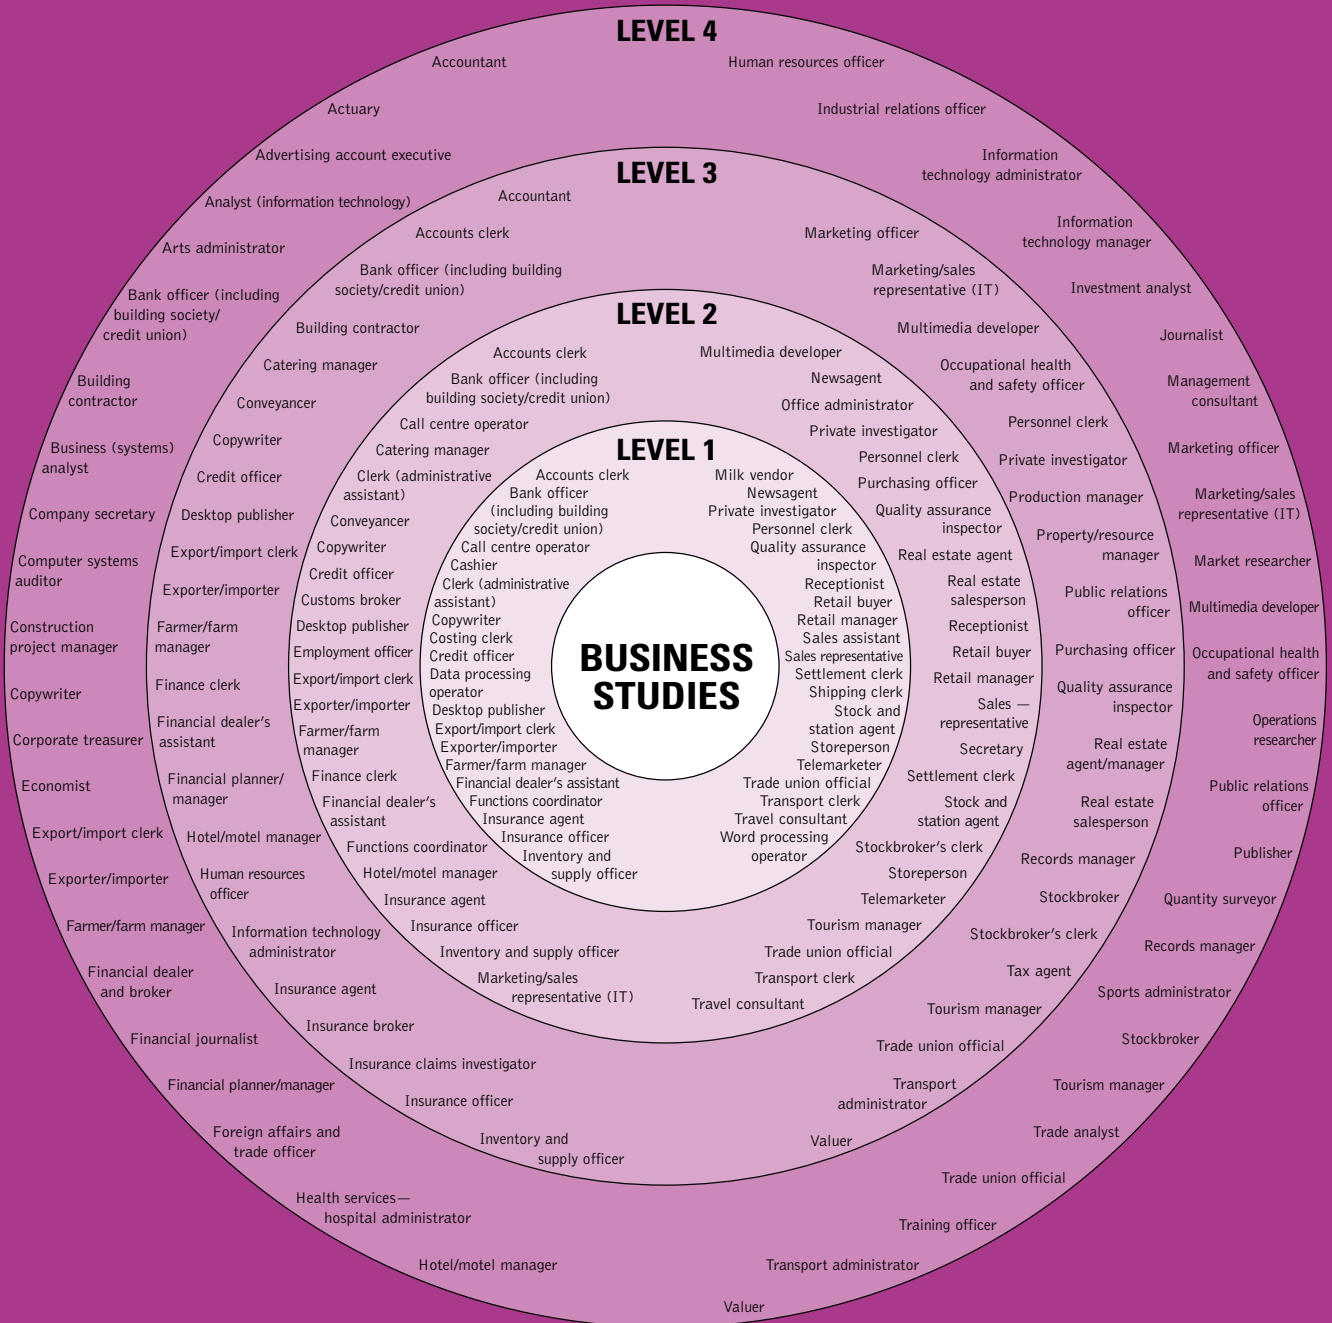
LEVEL 4

Accountant
Actuary
Advertising account executive
Analyst (information technology)
Arts administrator
Bank officer (including building society/credit union)
Building contractor
Business (systems) analyst
Company secretary
Computer systems auditor
Construction project manager
Copywriter
Corporate treasurer
Economist
Export/import clerk
Exporter/importer
Farmer/farm manager
Financial dealer and broker
Financial journalist
Financial planner/manager
Foreign affairs and trade officer
Health services—hospital administrator
Hotel/motel manager
Valuer
Transport administrator
Training officer
Trade union official
Trade analyst
Tourism manager
Stockbroker
Sports administrator
Records manager
Quantity surveyor
Publisher
Public relations officer
Operations researcher
Occupational health and safety officer
Multimedia developer
Market researcher
Marketing/sales representative (IT)
Marketing officer
Management consultant
Journalist
Investment analyst
Information technology manager
Information technology administrator
Industrial relations officer
Human resources officer

LEVEL 3

Accountant
Accounts clerk
Bank officer (including building society/credit union)
Building contractor
Catering manager
Conveyancer
Copywriter
Credit officer
Desktop publisher
Export/import clerk
Exporter/importer
Farmer/farm manager
Finance clerk
Financial dealer's assistant
Financial planner/manager
Hotel/motel manager
Human resources officer
Information technology administrator
Insurance agent
Insurance broker
Insurance claims investigator
Insurance officer
Inventory and supply officer
Valuer
Transport administrator
Trade union official
Tourism manager
Tax agent
Stockbroker's clerk
Stockbroker
Records manager
Real estate salesperson
Real estate agent/manager
Quality assurance inspector
Purchasing officer
Public relations officer
Property/resource manager
Production manager
Private investigator
Personnel clerk
Occupational health and safety officer
Multimedia developer
Marketing/sales representative (IT)
Marketing officer

LEVEL 2

Accounts clerk
Bank officer (including building society/credit union)
Call centre operator
Catering manager
Clerk (administrative assistant)
Conveyancer
Copywriter
Credit officer
Customs broker
Desktop publisher
Employment officer
Export/import clerk
Exporter/importer
Farmer/farm manager
Finance clerk
Financial dealer's assistant
Functions coordinator
Hotel/motel manager
Insurance agent
Insurance officer
Inventory and supply officer
Marketing/sales representative (IT)
Travel consultant
Transport clerk
Trade union official
Tourism manager
Telemarketer
Storeperson
Stockbroker's clerk
Stock and station agent
Settlement clerk
Secretary
Sales — representative
Retail manager
Retail buyer
Receptionist
Real estate salesperson
Real estate agent
Quality assurance inspector
Purchasing officer
Personnel clerk
Private investigator
Office administrator
Newsagent
Multimedia developer

LEVEL 1

Accounts clerk
Bank officer (including building society/credit union)
Call centre operator
Cashier
Clerk (administrative assistant)
Copywriter
Costing clerk
Credit officer
Data processing operator
Desktop publisher
Export/import clerk
Exporter/importer
Farmer/farm manager
Financial dealer's assistant
Functions coordinator
Insurance agent
Insurance officer
Inventory and supply officer
Word processing operator
Travel consultant
Transport clerk
Trade union official
Storeperson
Stock and station agent
Shipping clerk
Settlement clerk
Sales representative
Sales assistant
Retail manager
Retail buyer
Receptionist
Quality assurance inspector
Personnel clerk
Private investigator
Newsagent
Milk vendor
Telemarketer

BUSINESS STUDIES